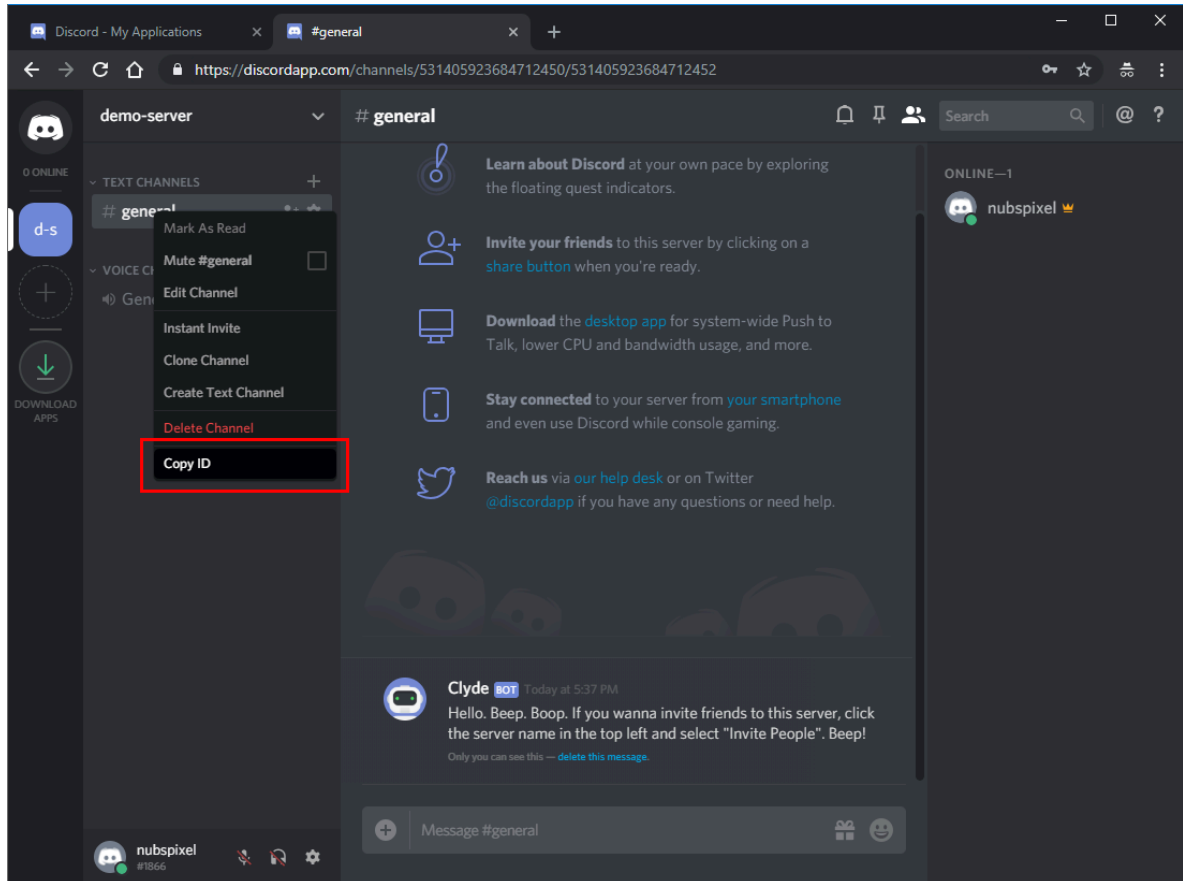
Discord - My Applications
#general
https://discordapp.com/channels/531405923684712450/531405923684712452

0 ONLINE
d-s
DOWNLOAD APPS

demo-server
TEXT CHANNELS
# general
VOICE CH
Gen

Mark As Read
Mute #general
Edit Channel
Instant Invite
Clone Channel
Create Text Channel
Delete Channel
Copy ID

# general
Search

Learn about Discord at your own pace by exploring the floating quest indicators.

Invite your friends to this server by clicking on a share button when you're ready.

Download the desktop app for system-wide Push to Talk, lower CPU and bandwidth usage, and more.

Stay connected to your server from your smartphone and even use Discord while console gaming.

Reach us via our help desk or on Twitter @discordapp if you have any questions or need help.

Clyde BOT Today at 5:37 PM
Hello. Beep. Boop. If you wanna invite friends to this server, click the server name in the top left and select "Invite People". Beep!
Only you can see this — delete this message.

Message #general

ONLINE—1
nubspixel

nubspixel
#1866